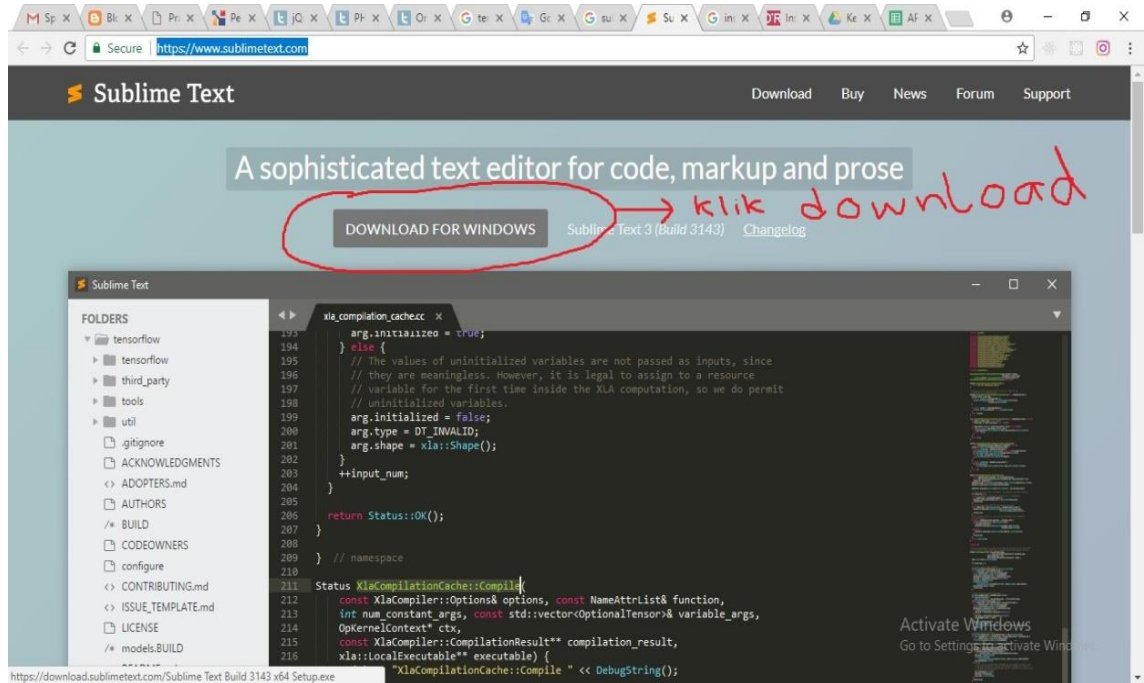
M Sp × B Bl × Pr × Pe × jQ × Ph × Or × G te × Gc × G su × Su × G in × In × Ke × AF ×

Secure https://www.sublimetext.com

Sublime Text

Download Buy News Forum Support

A sophisticated text editor for code, markup and prose

DOWNLOAD FOR WINDOWS → klik download

Sublime Text 3 (Build 3143) Changelog

Sublime Text

FOLDERS

tensorflow
tensorflow
third_party
tools
util
.gitignore
ACKNOWLEDGMENTS
ADOPTERS.md
AUTHORS
BUILD
CODEOWNERS
configure
CONTRIBUTING.md
ISSUE_TEMPLATE.md
LICENSE
models.BUILD

xla_compilation_cache.cc ×

193 arg.initialized = true;
194 } else {
195 // The values of uninitialized variables are not passed as inputs, since
196 // they are meaningless. However, it is legal to assign to a resource
197 // variable for the first time inside the XLA computation, so we do permit
198 // uninitialized variables.
199 arg.initialized = false;
200 arg.type = DT_INVALID;
201 arg.shape = xla::Shape();
202 }
203 ++input_num;
204 }
205
206 return Status::OK();
207 }
208
209 } // namespace
210
211 Status XlaCompilationCache::Compile(
212 const XlaCompiler::Options& options, const NameAttrList& function,
213 int num_constant_args, const std::vector<OptionalTensor>& variable_args,
214 OpKernelContext* ctx,
215 const XlaCompiler::CompilationResult** compilation_result,
216 xla::LocalExecutable** executable) {
"XlaCompilationCache::Compile " << DebugString();

Activate Windows
Go to Settings to activate Windows.

https://download.sublimetext.com/Sublime Text Build 3143 x64 Setup.exe